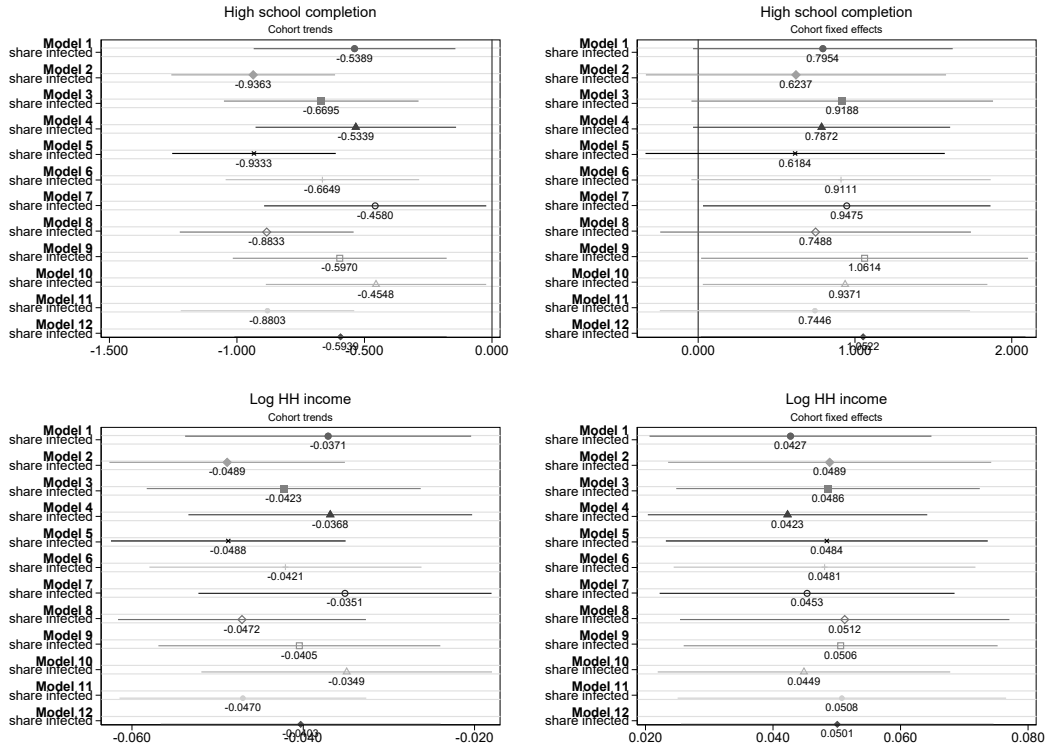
High school completion
Cohort trends

Model 1
share infected
-0.5389
Model 2
share infected
-0.9363
Model 3
share infected
-0.6695
Model 4
share infected
-0.5339
Model 5
share infected
-0.9333
Model 6
share infected
-0.6649
Model 7
share infected
-0.4580
Model 8
share infected
-0.8833
Model 9
share infected
-0.5970
Model 10
share infected
-0.4548
Model 11
share infected
-0.8803
Model 12
share infected
-0.5939

-1.500 -1.000 -0.500 0.000

High school completion
Cohort fixed effects

Model 1
share infected
0.7954
Model 2
share infected
0.6237
Model 3
share infected
0.9188
Model 4
share infected
0.7872
Model 5
share infected
0.6184
Model 6
share infected
0.9111
Model 7
share infected
0.9475
Model 8
share infected
0.7488
Model 9
share infected
1.0614
Model 10
share infected
0.9371
Model 11
share infected
0.7446
Model 12
share infected
1.0522

0.000 1.000 2.000

Log HH income
Cohort trends

Model 1
share infected
-0.0371
Model 2
share infected
-0.0489
Model 3
share infected
-0.0423
Model 4
share infected
-0.0368
Model 5
share infected
-0.0488
Model 6
share infected
-0.0421
Model 7
share infected
-0.0351
Model 8
share infected
-0.0472
Model 9
share infected
-0.0405
Model 10
share infected
-0.0349
Model 11
share infected
-0.0470
Model 12
share infected
-0.0403

-0.060 -0.040 -0.020

Log HH income
Cohort fixed effects

Model 1
share infected
0.0427
Model 2
share infected
0.0489
Model 3
share infected
0.0486
Model 4
share infected
0.0423
Model 5
share infected
0.0484
Model 6
share infected
0.0481
Model 7
share infected
0.0453
Model 8
share infected
0.0512
Model 9
share infected
0.0506
Model 10
share infected
0.0449
Model 11
share infected
0.0508
Model 12
share infected
0.0501

0.020 0.040 0.060 0.080